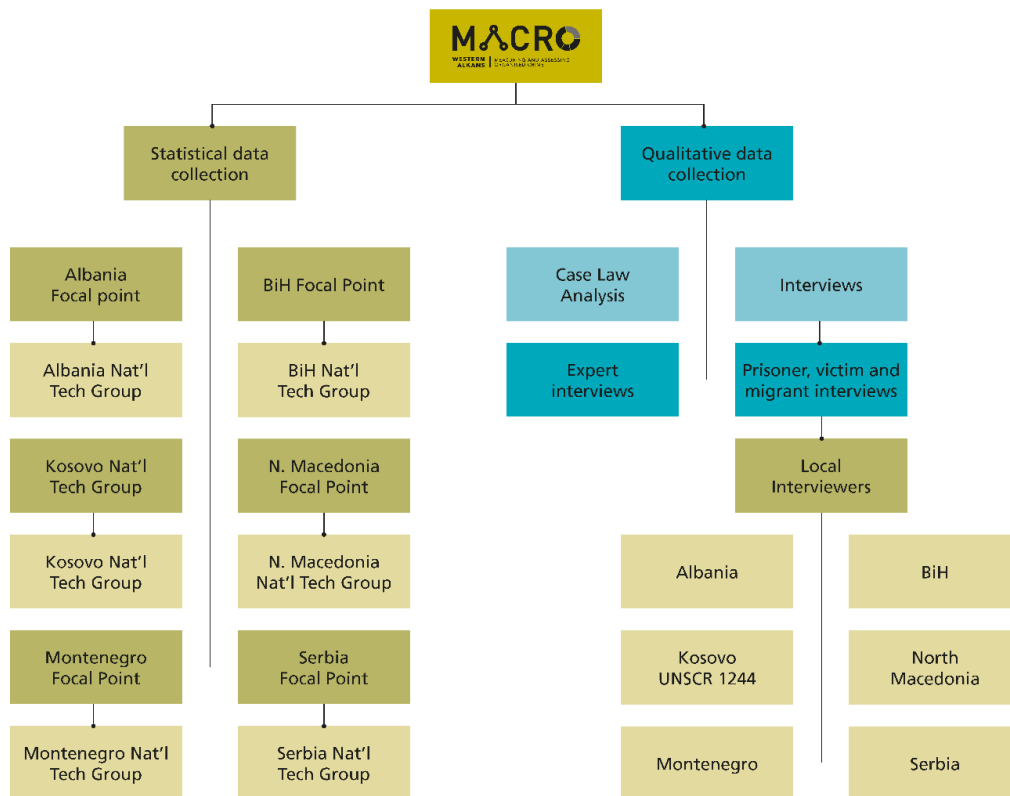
MACRO
WESTERN BALKANS | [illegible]

Statistical data collection

Qualitative data collection

Albania Focal point

Albania Nat'l Tech Group

Kosovo Nat'l Tech Group

Kosovo Nat'l Tech Group

Montenegro Focal Point

Montenegro Nat'l Tech Group

BiH Focal Point

BiH Nat'l Tech Group

N. Macedonia Focal Point

N. Macedonia Nat'l Tech Group

Serbia Focal Point

Serbia Nat'l Tech Group

Case Law Analysis

Expert interviews

Interviews

Prisoner, victim and migrant interviews

Local Interviewers

Albania

BiH

Kosovo UNSCR 1244

North Macedonia

Montenegro

Serbia